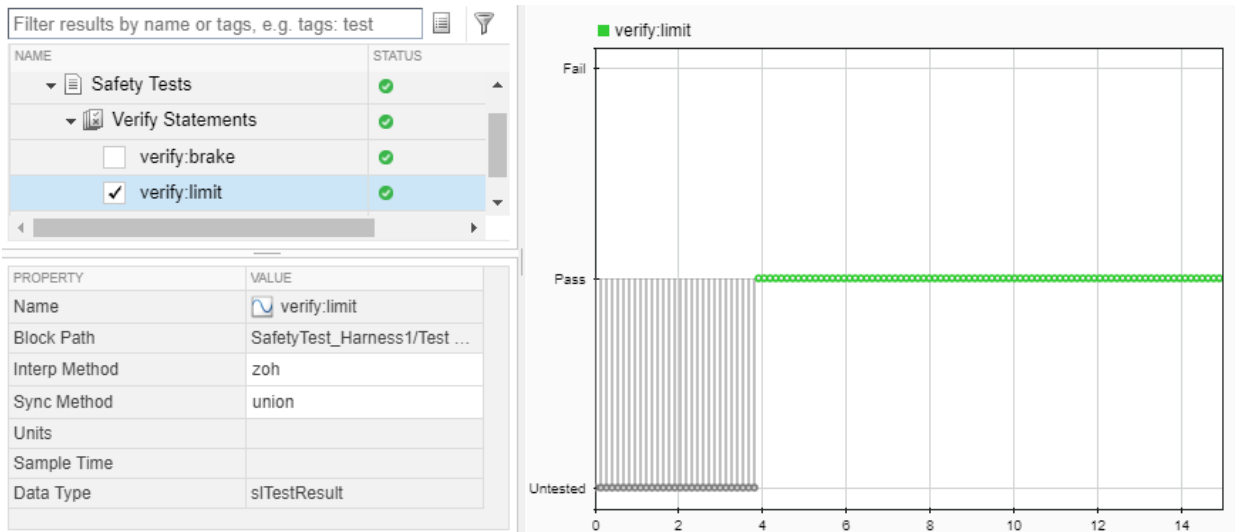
Filter results by name or tags, e.g. tags: test

| NAME | STATUS |
|---|---|
| Safety Tests | |
| Verify Statements | |
| verify:brake | |
| ✓ verify:limit | |

| PROPERTY | VALUE |
|---|---|
| Name | verify:limit |
| Block Path | SafetyTest_Harness1/Test ... |
| Interp Method | zoh |
| Sync Method | union |
| Units | |
| Sample Time | |
| Data Type | slTestResult |

verify:limit

Fail

Pass

Untested

0 2 4 6 8 10 12 14